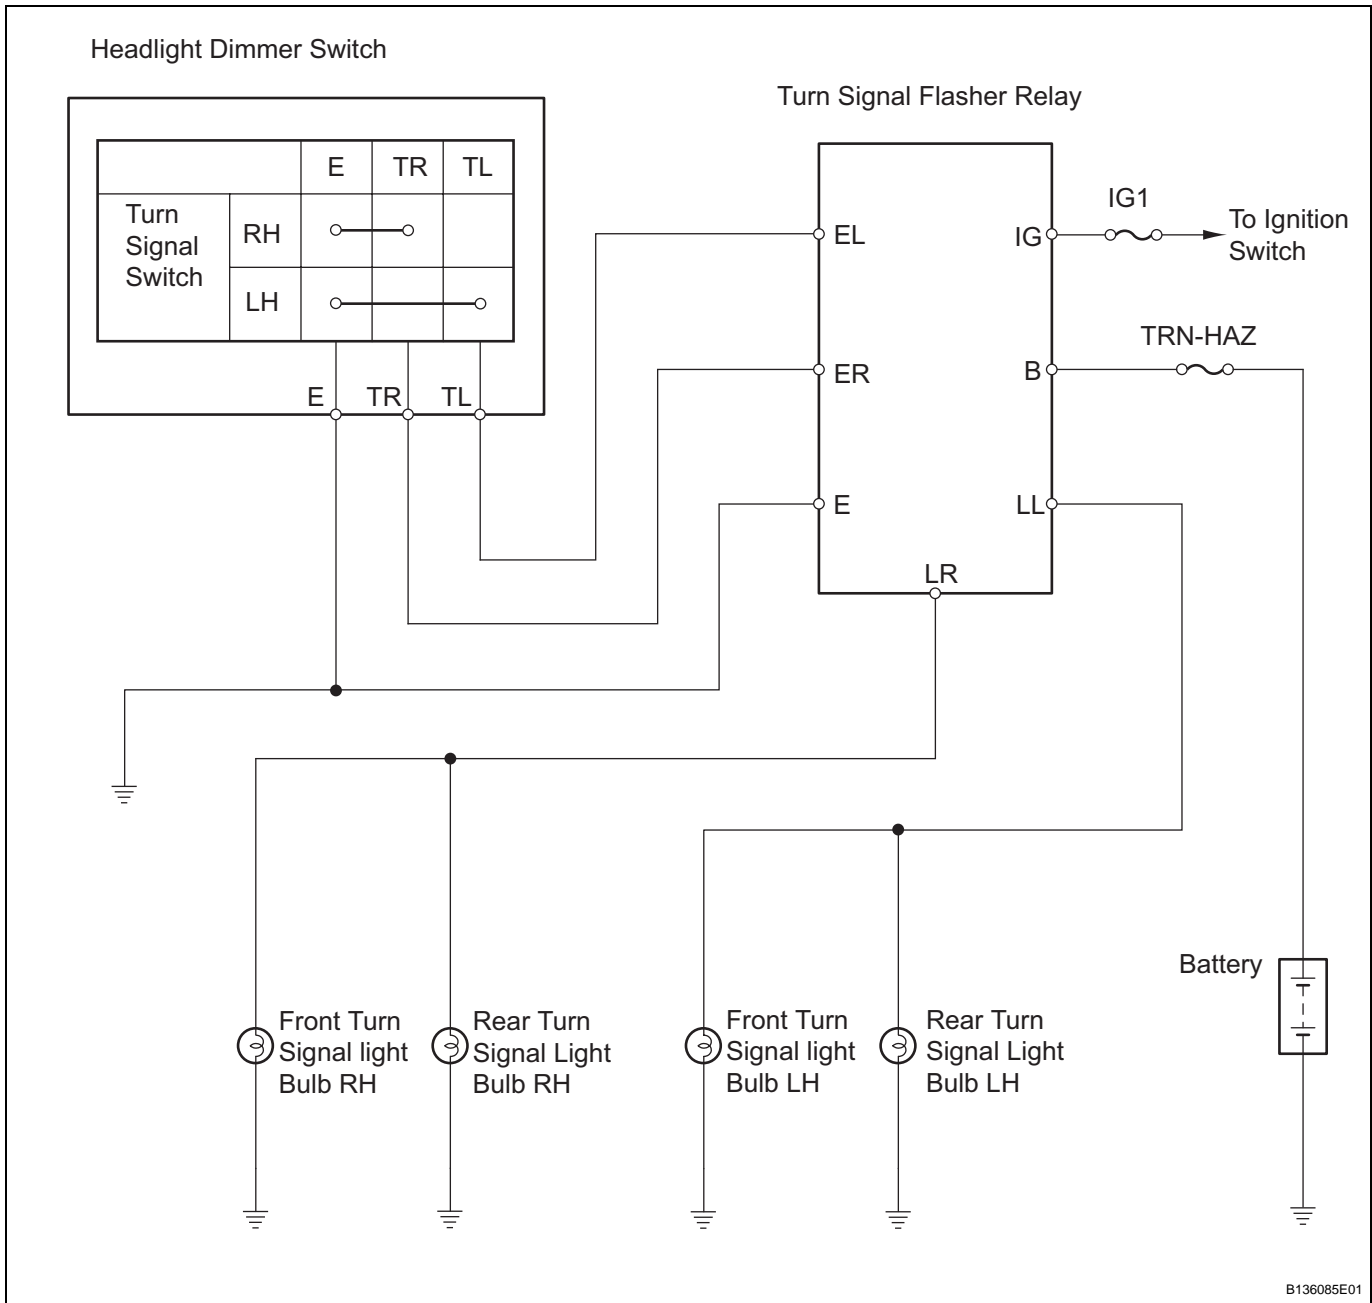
Headlight Dimmer Switch

|  |  | E | TR | TL |
|---|---|---|---|---|
| Turn Signal Switch | RH |  |  |  |
|  | LH |  |  |  |

E TR TL

Turn Signal Flasher Relay

EL
ER
E
IG
B
LL
LR

IG1
To Ignition Switch

TRN-HAZ

Battery

Front Turn Signal light Bulb RH

Rear Turn Signal Light Bulb RH

Front Turn Signal light Bulb LH

Rear Turn Signal Light Bulb LH

B136085E01